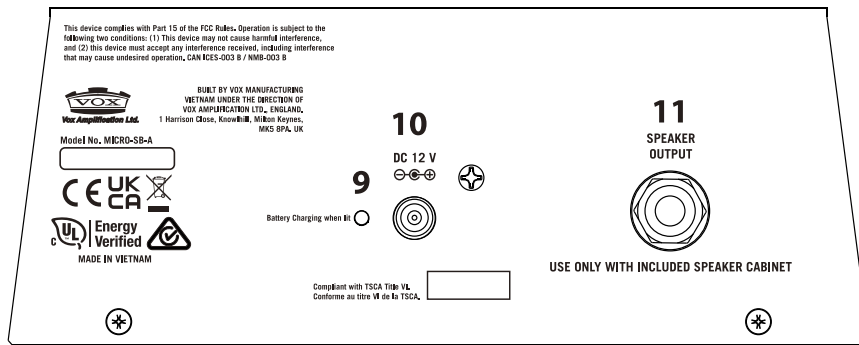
This device complies with Part 15 of the FCC Rules. Operation is subject to the following two conditions: (1) This device may not cause harmful interference, and (2) this device must accept any interference received, including interference that may cause undesired operation. CAN ICES-003 B / NMB-003 B

VOX

Vox Amplification Ltd.

BUILT BY VOX MANUFACTURING VIETNAM UNDER THE DIRECTION OF VOX AMPLIFICATION LTD., ENGLAND, 1 Harrison Close, Knowlhill, Milton Keynes, MK5 8PA, UK

Model No. MICRO-SB-A

CE UK CA

c UL Energy Verified

MADE IN VIETNAM

10

DC 12 V

9

Battery Charging when lit

11

SPEAKER OUTPUT

USE ONLY WITH INCLUDED SPEAKER CABINET

Compliant with TSCA Title VI.
Conforme au titre VI de la TSCA.